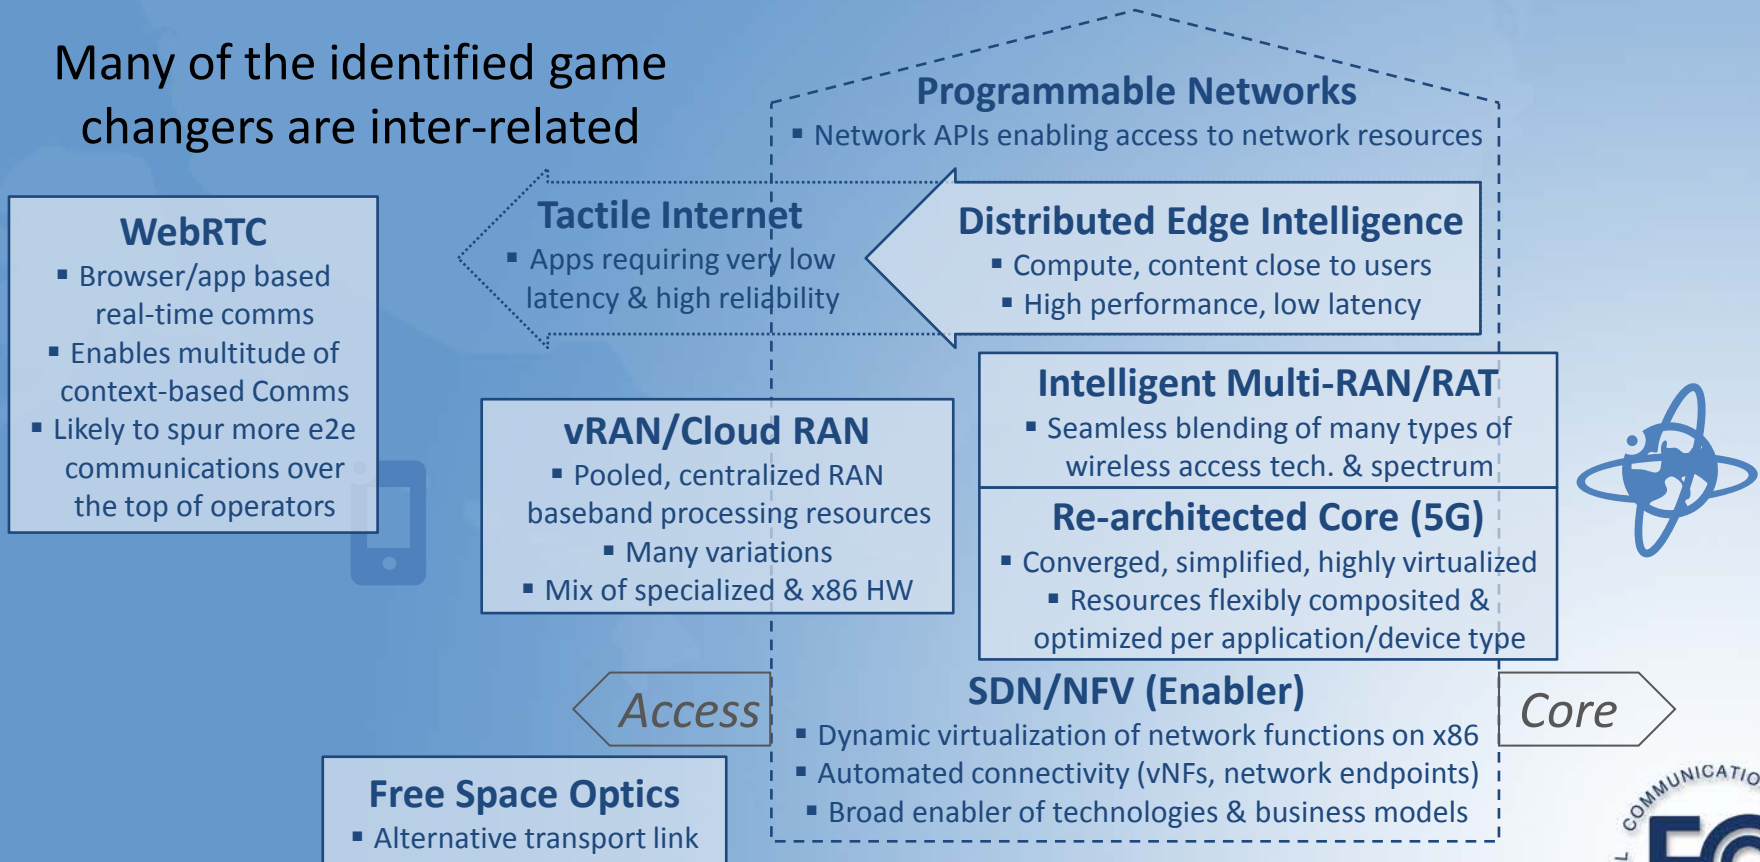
Many of the identified game changers are inter-related

Programmable Networks
▪ Network APIs enabling access to network resources

WebRTC
▪ Browser/app based real-time comms
▪ Enables multitude of context-based Comms
▪ Likely to spur more e2e communications over the top of operators

Tactile Internet
▪ Apps requiring very low latency & high reliability

Distributed Edge Intelligence
▪ Compute, content close to users
▪ High performance, low latency

Intelligent Multi-RAN/RAT
▪ Seamless blending of many types of wireless access tech. & spectrum

vRAN/Cloud RAN
▪ Pooled, centralized RAN baseband processing resources
▪ Many variations
▪ Mix of specialized & x86 HW

Re-architected Core (5G)
▪ Converged, simplified, highly virtualized
▪ Resources flexibly composed & optimized per application/device type

Access

SDN/NFV (Enabler)
▪ Dynamic virtualization of network functions on x86
▪ Automated connectivity (vNFs, network endpoints)
▪ Broad enabler of technologies & business models

Core

Free Space Optics
▪ Alternative transport link

COMMUNICATIO